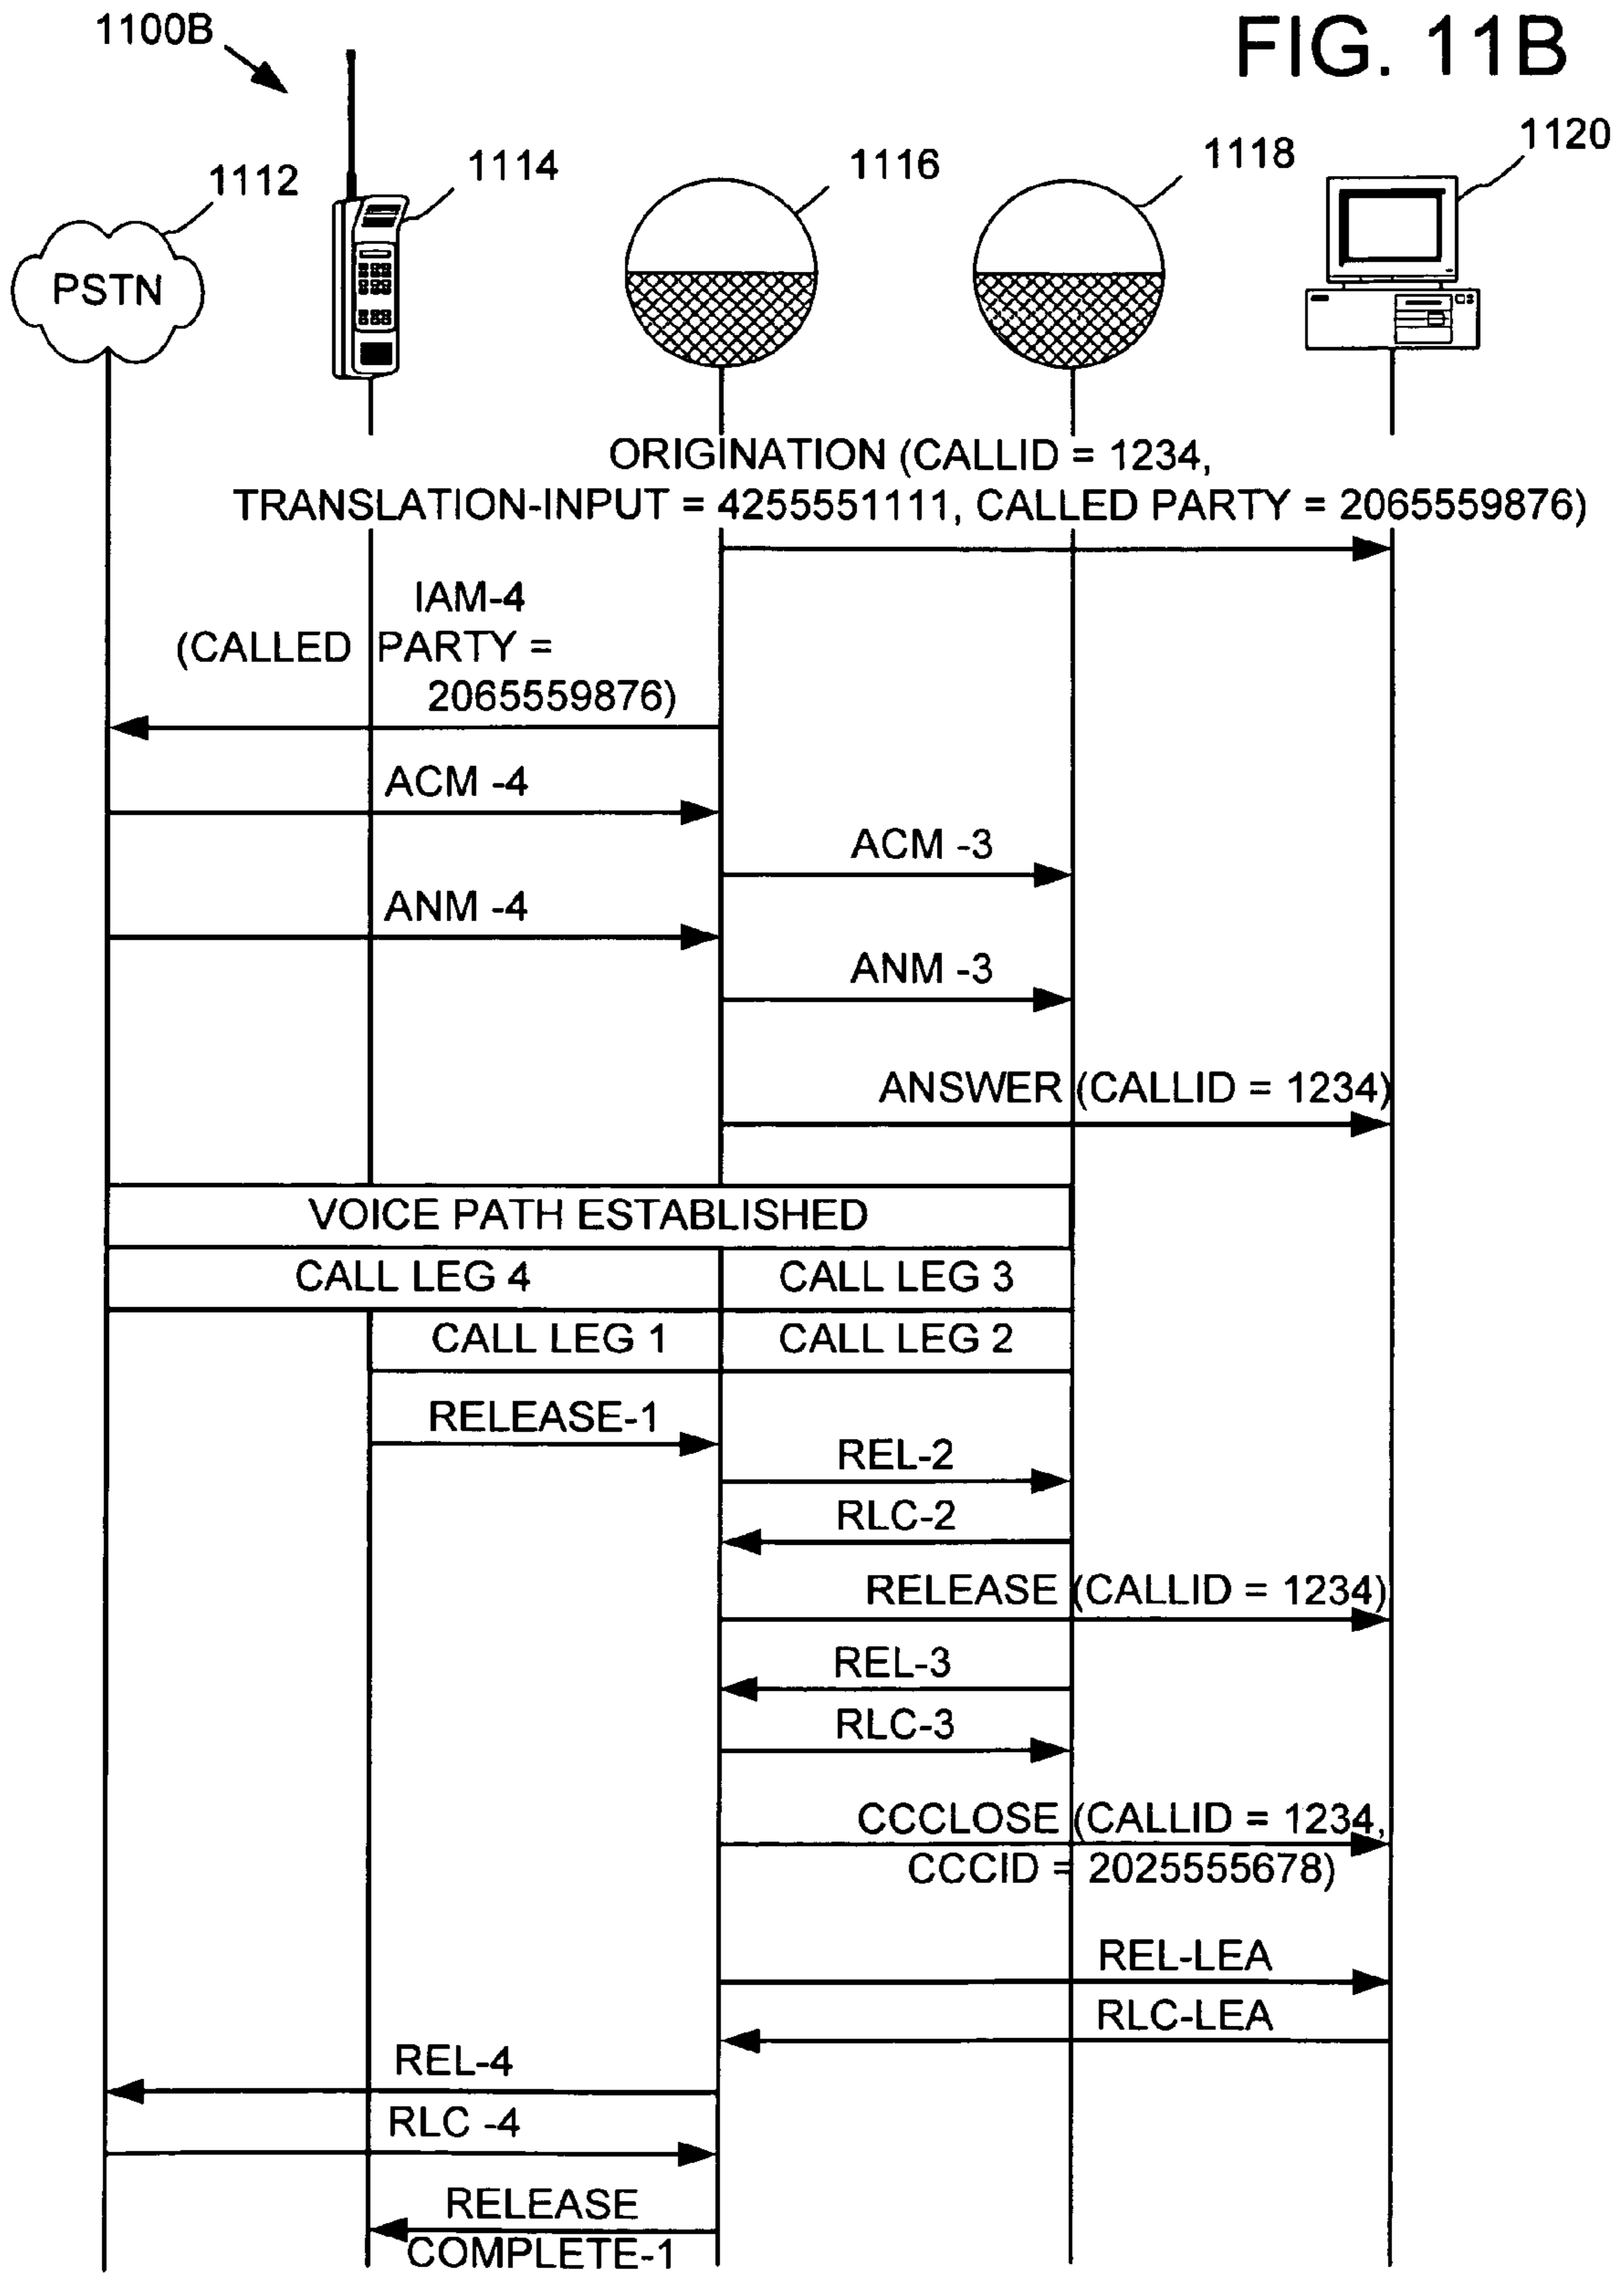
1100B

FIG. 11B

1112

1114

1116

1118

1120

PSTN

ORIGINATION (CALLID = 1234, TRANSLATION-INPUT = 4255551111, CALLED PARTY = 2065559876)

IAM-4 (CALLED PARTY = 2065559876)

ACM -4

ACM -3

ANM -4

ANM -3

ANSWER (CALLID = 1234)

VOICE PATH ESTABLISHED

CALL LEG 4

CALL LEG 3

CALL LEG 1

CALL LEG 2

RELEASE-1

REL-2

RLC-2

RELEASE (CALLID = 1234)

REL-3

RLC-3

CCCLOSE (CALLID = 1234, CCCID = 2025555678)

REL-LEA

RLC-LEA

REL-4

RLC -4

RELEASE COMPLETE-1